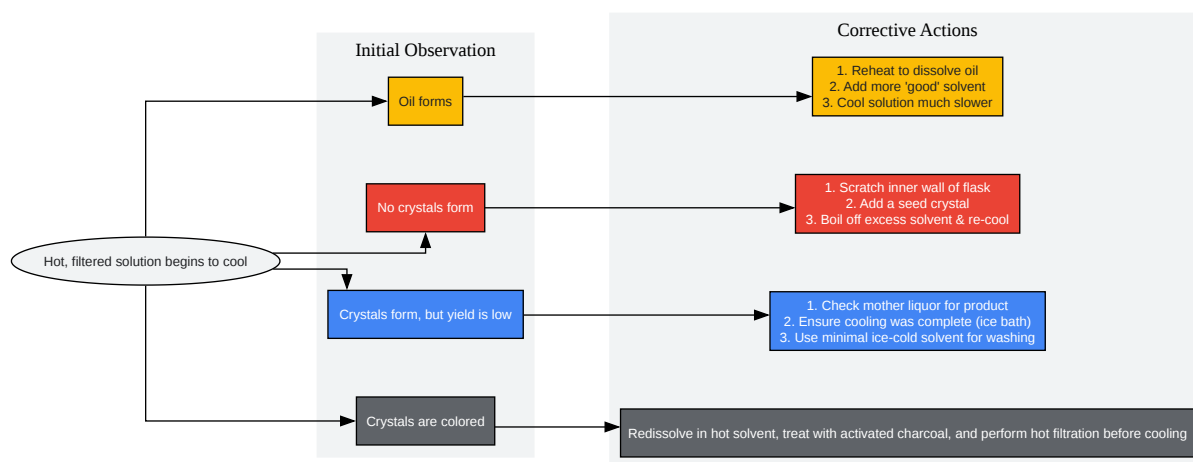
Initial Observation

Corrective Actions

Hot, filtered solution begins to cool

Oil forms

1. Reheat to dissolve oil
2. Add more 'good' solvent
3. Cool solution much slower

No crystals form

1. Scratch inner wall of flask
2. Add a seed crystal
3. Boil off excess solvent & re-cool

Crystals form, but yield is low

1. Check mother liquor for product
2. Ensure cooling was complete (ice bath)
3. Use minimal ice-cold solvent for washing

Crystals are colored

Redissolve in hot solvent, treat with activated charcoal, and perform hot filtration before cooling